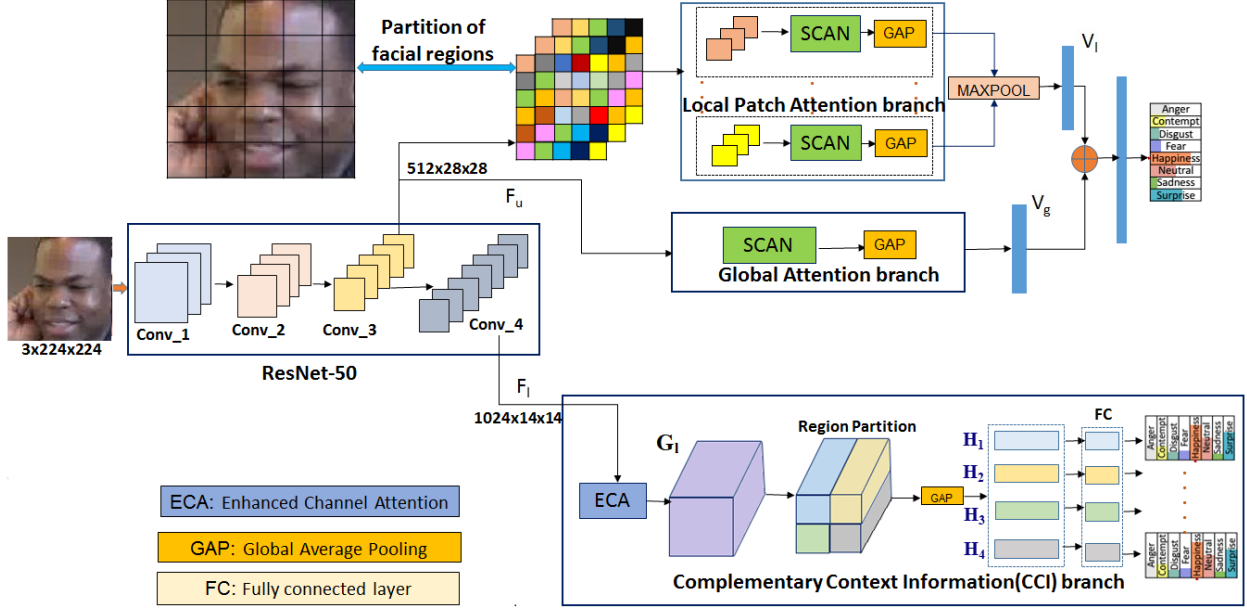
Partition of facial regions

SCAN

GAP

MAXPOOL

$V_l$

Local Patch Attention branch

SCAN

GAP

Anger
Contempt
Disgust
Fear
Happiness
Neutral
Sadness
Surprise

512x28x28

$F_u$

SCAN

GAP

$V_g$

Global Attention branch

3x224x224

Conv_1

Conv_2

Conv_3

Conv_4

ResNet-50

$F_l$

1024x14x14

FC

Region Partition

$G_l$

$H_1$

$H_2$

$H_3$

$H_4$

ECA

GAP

Anger
Contempt
Disgust
Fear
Happiness
Neutral
Sadness
Surprise

Anger
Contempt
Disgust
Fear
Happiness
Neutral
Sadness
Surprise

Complementary Context Information(CCI) branch

ECA: Enhanced Channel Attention

GAP: Global Average Pooling

FC: Fully connected layer